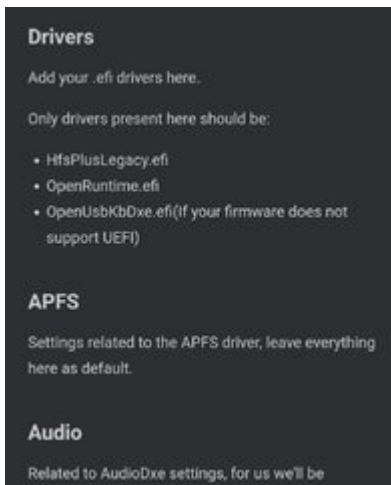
Drivers

Add your .efi drivers here.

Only drivers present here should be:

- HfsPlusLegacy.efi
- OpenRuntime.efi
- OpenUsbKbDxe.efi(If your firmware does not support UEFI)

APFS

Settings related to the APFS driver, leave everything here as default.

Audio

Related to AudioDxe settings, for us we'll be